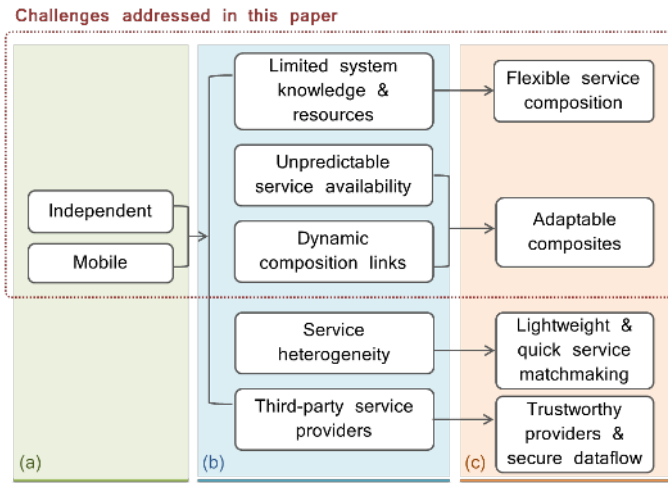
Challenges addressed in this paper

Independent

Mobile

Limited system knowledge & resources

Unpredictable service availability

Dynamic composition links

Service heterogeneity

Third-party service providers

Flexible service composition

Adaptable composites

Lightweight & quick service matchmaking

Trustworthy providers & secure dataflow

(a)

(b)

(c)